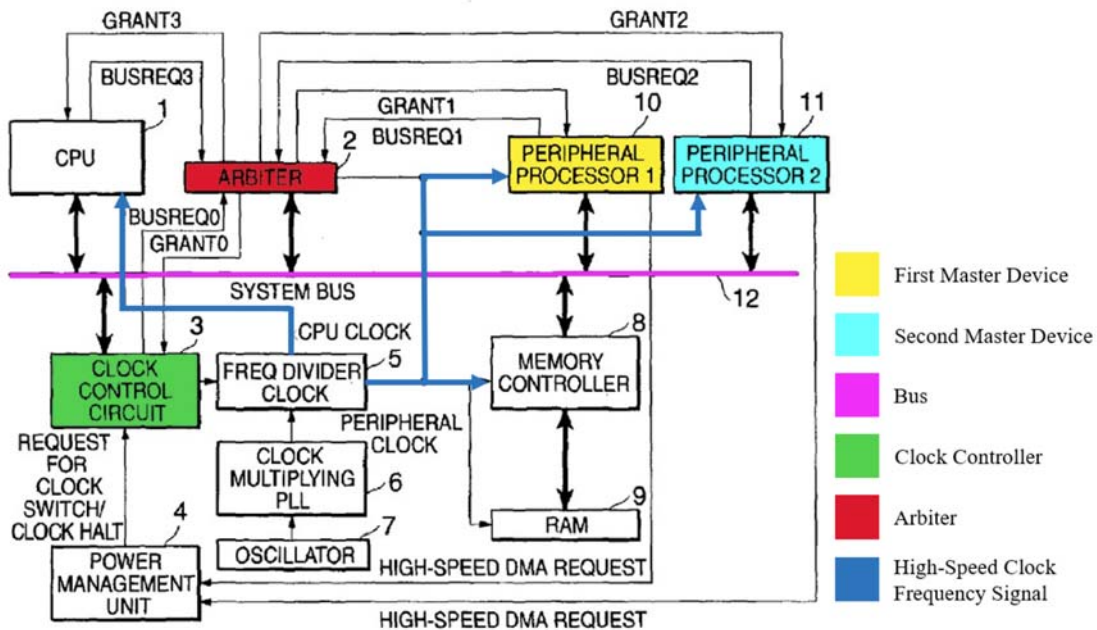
GRANT3

GRANT2

BUSREQ3

BUSREQ2

1

10

11

GRANT1

2

BUSREQ1

CPU

ARBITER

PERIPHERAL PROCESSOR 1

PERIPHERAL PROCESSOR 2

BUSREQ0

GRANT0

SYSTEM BUS

12

3

CPU CLOCK

8

5

CLOCK CONTROL CIRCUIT

FREQ DIVIDER CLOCK

MEMORY CONTROLLER

PERIPHERAL CLOCK

REQUEST FOR CLOCK SWITCH/ CLOCK HALT

CLOCK MULTIPLYING PLL

6

9

4

7

RAM

POWER MANAGEMENT UNIT

OSCILLATOR

HIGH-SPEED DMA REQUEST

HIGH-SPEED DMA REQUEST

First Master Device

Second Master Device

Bus

Clock Controller

Arbiter

High-Speed Clock Frequency Signal